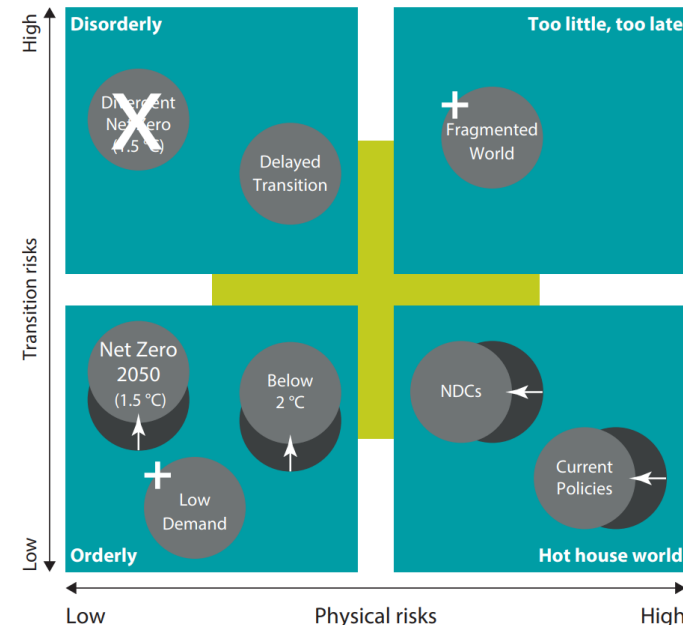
High

Transition risks

Low

Disorderly

Divergent Net Zero (1.5 °C)

Delayed Transition

Too little, too late

Fragmented World

Net Zero 2050 (1.5 °C)

Below 2 °C

Low Demand

Orderly

NDCs

Current Policies

Hot house world

Low

Physical risks

High